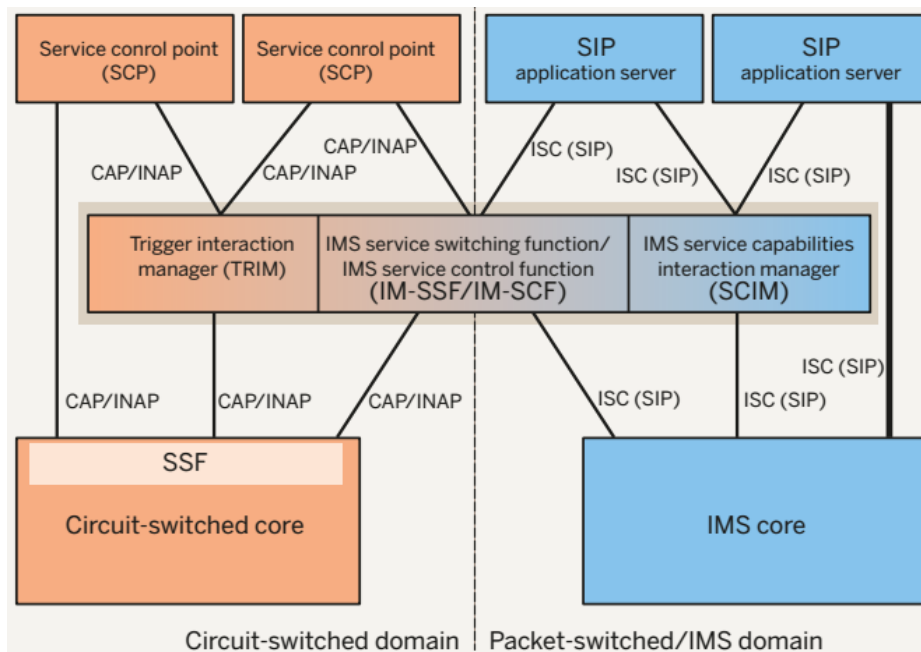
Service control point (SCP)

Service conrol point (SCP)

SIP application server

SIP application server

CAP/INAP

CAP/INAP

CAP/INAP

ISC (SIP)

ISC (SIP)

ISC (SIP)

Trigger interaction manager (TRIM)

IMS service switching function/ IMS service control function (IM-SSF/IM-SCF)

IMS service capabilities interaction manager (SCIM)

ISC (SIP)

CAP/INAP

CAP/INAP

CAP/INAP

ISC (SIP)

ISC (SIP)

SSF

Circuit-switched core

IMS core

Circuit-switched domain

Packet-switched/IMS domain